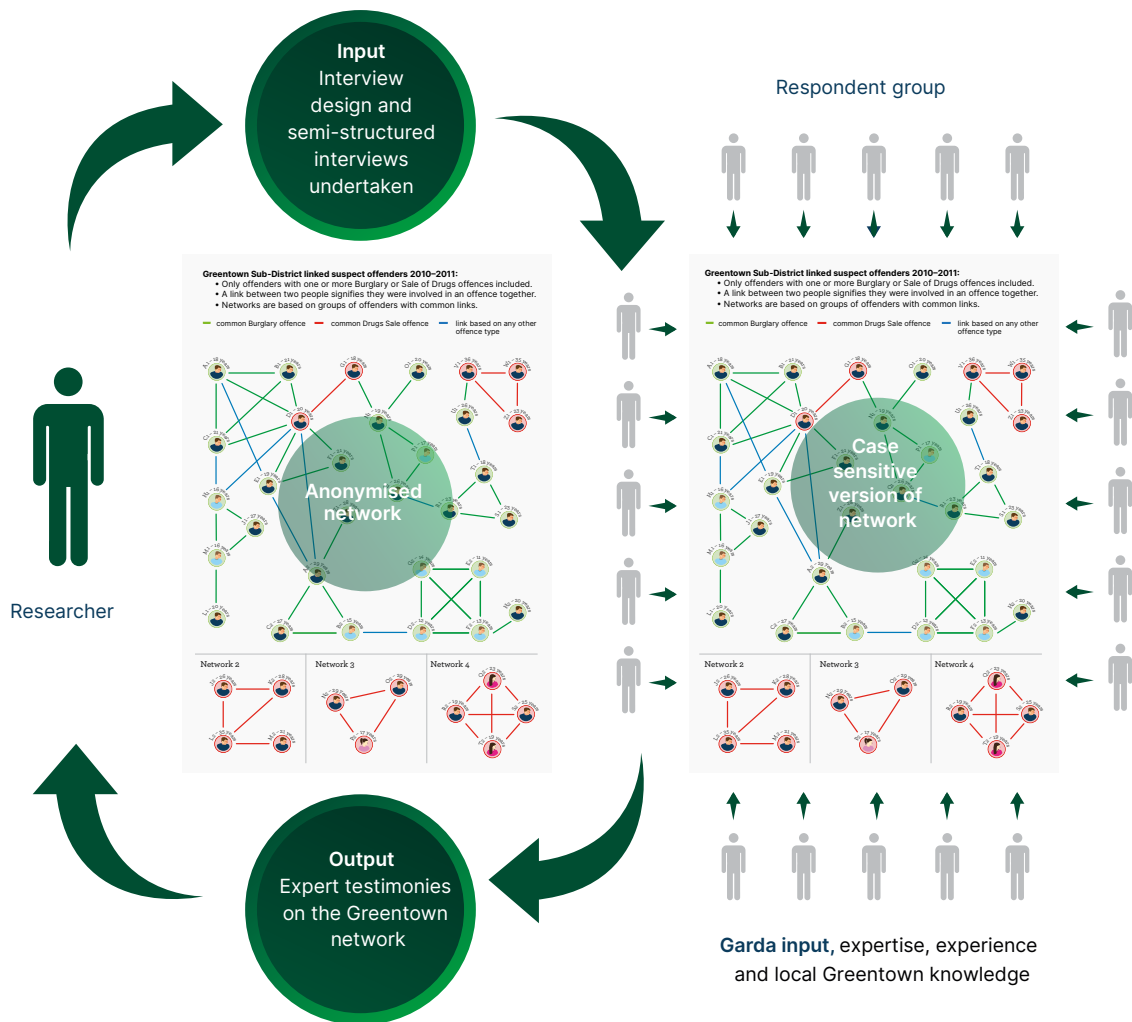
Input
Interview design and semi-structured interviews undertaken

Respondent group

Greentown Sub-District linked suspect offenders 2010–2011:
• Only offenders with one or more Burglary or Sale of Drugs offences included.
• A link between two people signifies they were involved in an offence together.
• Networks are based on groups of offenders with common links.

common Burglary offence
common Drugs Sale offence
link based on any other offence type

Anonymised network

Network 2
Network 3
Network 4

Greentown Sub-District linked suspect offenders 2010–2011:
• Only offenders with one or more Burglary or Sale of Drugs offences included.
• A link between two people signifies they were involved in an offence together.
• Networks are based on groups of offenders with common links.

common Burglary offence
common Drugs Sale offence
link based on any other offence type

Case sensitive version of network

Network 2
Network 3
Network 4

Researcher

Output
Expert testimonies on the Greentown network

Garda input, expertise, experience and local Greentown knowledge